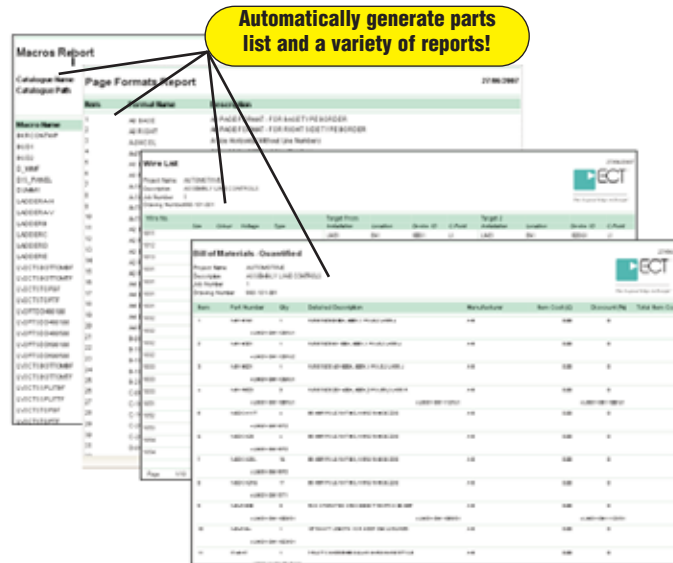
Automatically generate parts list and a variety of reports!

Macros Report

Catalogue Name
Catalogue Path

Macros Name

Page Formats Report

27/06/2007

Item
Format Name
Description

Wire List

Project Name AUTOMOTIVE
Description ASSEMBLY LINE CONTROLS
Job Number 1

ECT

Wire No.

Target From
Target 2

Bill of Materials - Quantified

Project Name AUTOMOTIVE
Description ASSEMBLY LINE CONTROLS
Job Number 1

ECT

Item
Part Number
Qty
Detailed Description
Manufacturer
Item Cost
Discount
Total Item Cost

Page